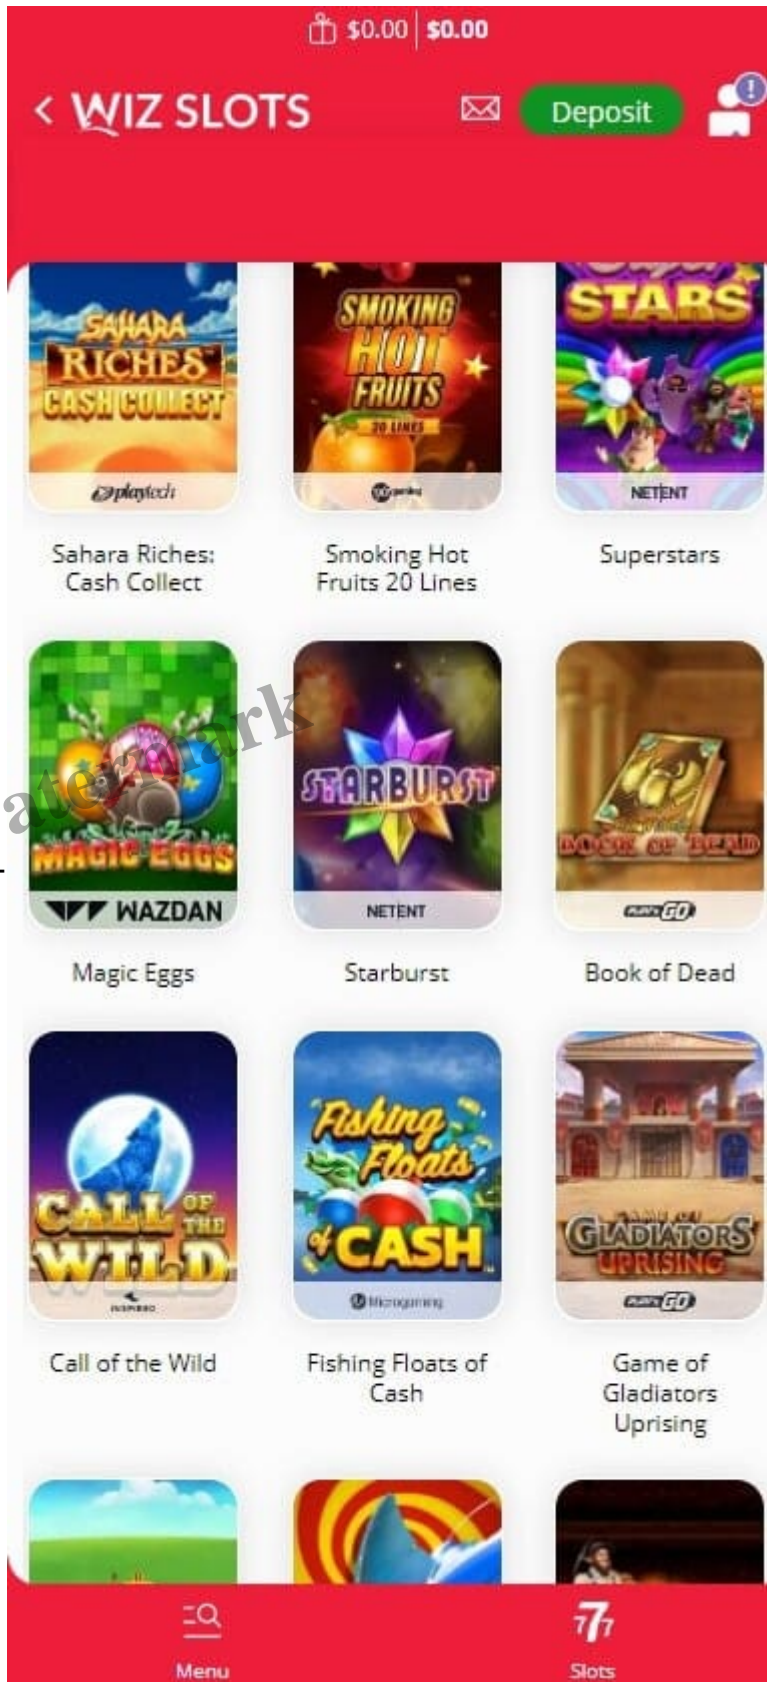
$0.00 | $0.00

< WIZ SLOTS

Deposit

SAHARA RICHES CASH COLLECT
playtech

SMOKING HOT FRUITS 20 LINES

STARS

NETENT

Sahara Riches: Cash Collect

Smoking Hot Fruits 20 Lines

Superstars

MAGIC EGGS
WAZDAN

STARBURST
NETENT

BOOK OF DEAD
PLAY'N GO

Magic Eggs

Starburst

Book of Dead

CALL OF THE WILD

Fishing Floats of CASH
Microgaming

GLADIATORS UPRISING
PLAY'N GO

Call of the Wild

Fishing Floats of Cash

Game of Gladiators Uprising

Menu

Slots